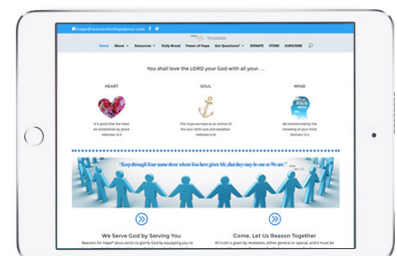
hope@reasonsforhope.com

Home About Resources Daily Bread Power of Hope Got Questions? DONATE STORE SUBSCRIBE

You shall love the LORD your God with all your ...

HEART

It is good that the heart be established by grace Hebrews 13:9

SOUL

This hope we have as an anchor of the soul, both sure and steadfast Hebrews 6:19

MIND

Be transformed by the renewing of your mind. Romans 12:2

"Keep through Your name those whom You have given Me, that they may be one as We are."

We Serve God by Serving You

Reasons for Hope* Jesus exists to glorify God by equipping you to

Come, Let Us Reason Together

All truth is given by revelation, either general or special, and it must be